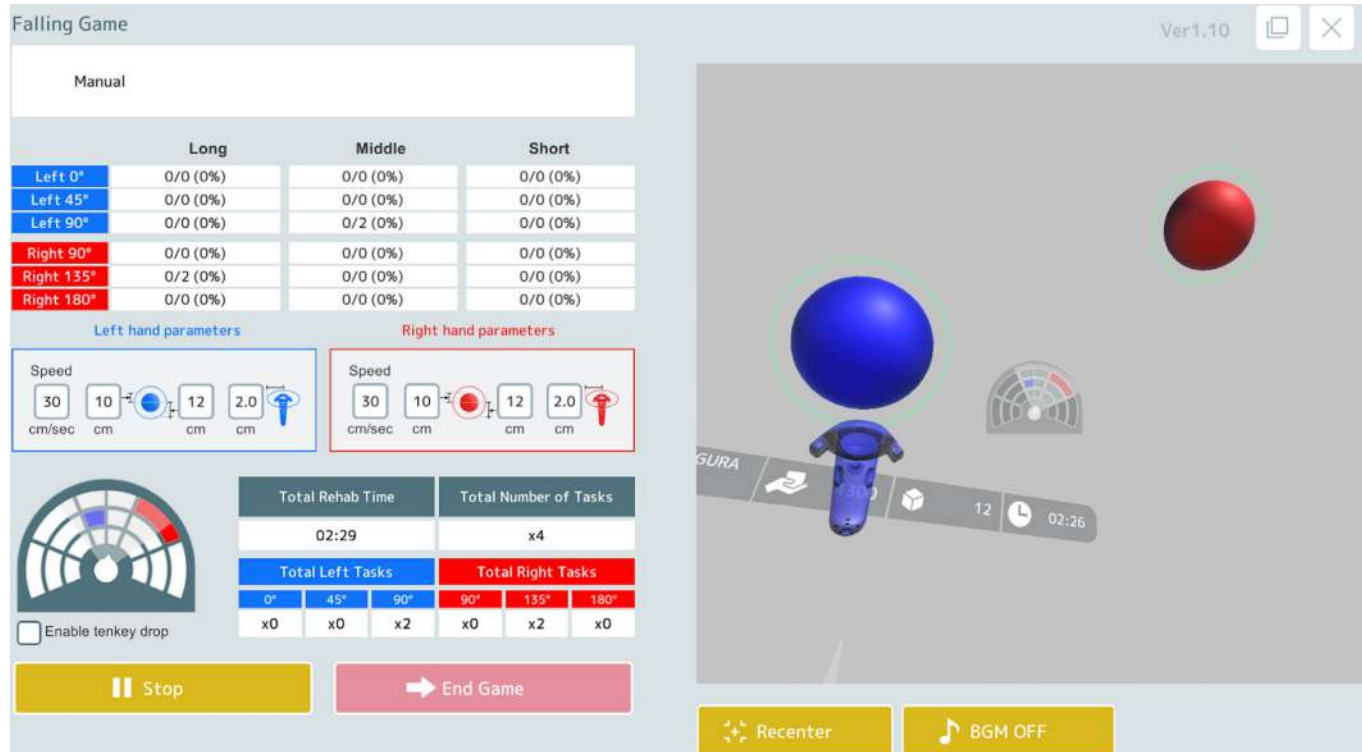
Falling Game

Ver1.10

Manual

| | Long | Middle | Short |
|---|---|---|---|
| Left 0° | 0/0 (0%) | 0/0 (0%) | 0/0 (0%) |
| Left 45° | 0/0 (0%) | 0/0 (0%) | 0/0 (0%) |
| Left 90° | 0/0 (0%) | 0/2 (0%) | 0/0 (0%) |
| Right 90° | 0/0 (0%) | 0/0 (0%) | 0/0 (0%) |
| Right 135° | 0/2 (0%) | 0/0 (0%) | 0/0 (0%) |
| Right 180° | 0/0 (0%) | 0/0 (0%) | 0/0 (0%) |

Left hand parameters

Speed
30 cm/sec 10 cm 12 cm 2.0 cm

Right hand parameters

Speed
30 cm/sec 10 cm 12 cm 2.0 cm

| Total Rehab Time | Total Number of Tasks |
|---|---|
| 02:29 | x4 |

| Total Left Tasks | | | Total Right Tasks | | |
|---|---|---|---|---|---|
| 0° | 45° | 90° | 90° | 135° | 180° |
| x0 | x0 | x2 | x0 | x2 | x0 |

Enable tenkey drop

Stop

End Game

GURA

/300

12

02:26

Recenter

BGM OFF